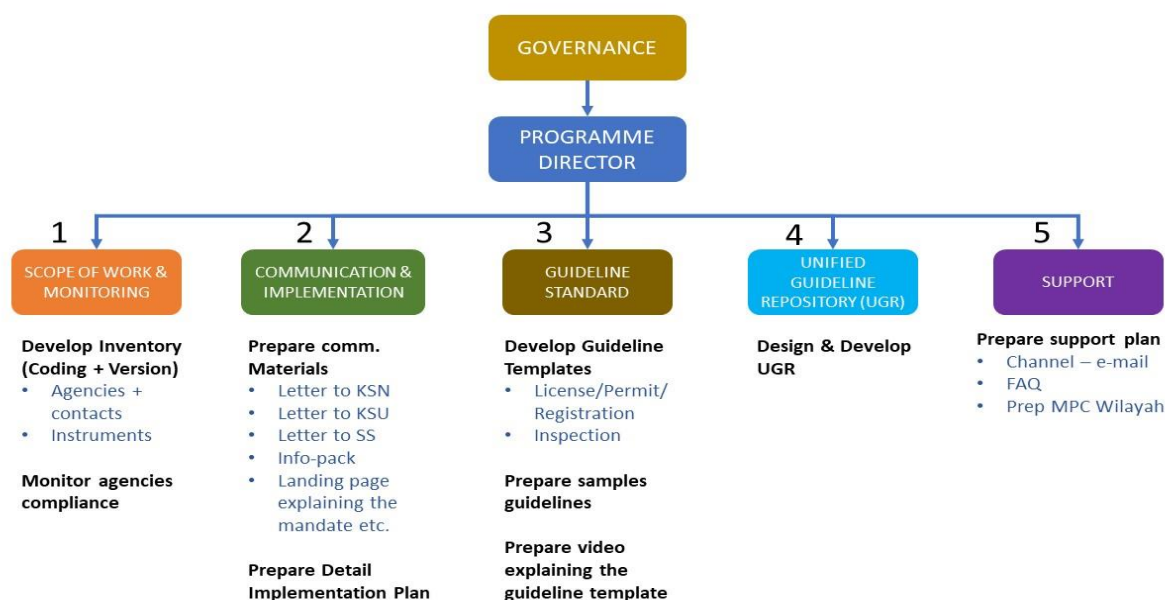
GOVERNANCE

PROGRAMME DIRECTOR

1
SCOPE OF WORK & MONITORING

Develop Inventory (Coding + Version)
- Agencies + contacts
- Instruments

Monitor agencies compliance

2
COMMUNICATION & IMPLEMENTATION

Prepare comm. Materials
- Letter to KSN
- Letter to KSU
- Letter to SS
- Info-pack
- Landing page explaining the mandate etc.

Prepare Detail Implementation Plan

3
GUIDELINE STANDARD

Develop Guideline Templates
- License/Permit/ Registration
- Inspection

Prepare samples guidelines

Prepare video explaining the guideline template

4
UNIFIED GUIDELINE REPOSITORY (UGR)

Design & Develop UGR

5
SUPPORT

Prepare support plan
- Channel – e-mail
- FAQ
- Prep MPC Wilayah